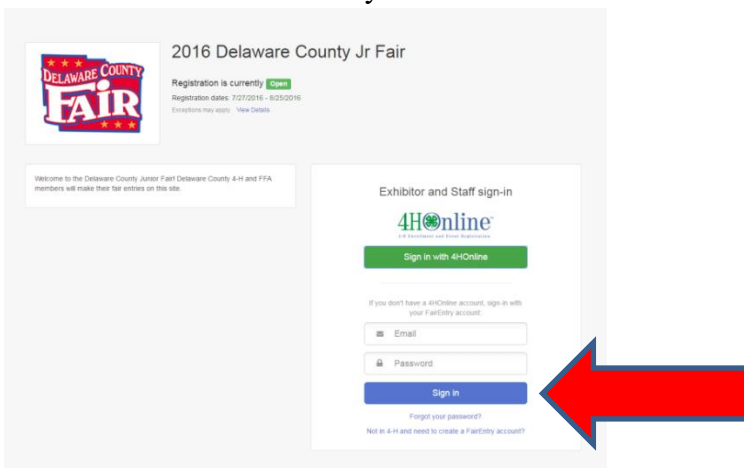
DELAWARE COUNTY FAIR

2016 Delaware County Jr Fair

Registration is currently Open

Registration dates: 7/27/2016 - 6/25/2016

Exceptions may apply · View Details

Welcome to the Delaware County Junior Fair! Delaware County 4-H and FFA members will make their fair entries on this site.

Exhibitor and Staff sign-in

4HOnline

4-H Enrollment and Event Registration

Sign in with 4HOnline

If you don't have a 4HOnline account, sign-in with your FairEntry account:

Email

Password

Sign In

Forgot your password?

Not in 4-H and need to create a FairEntry account?